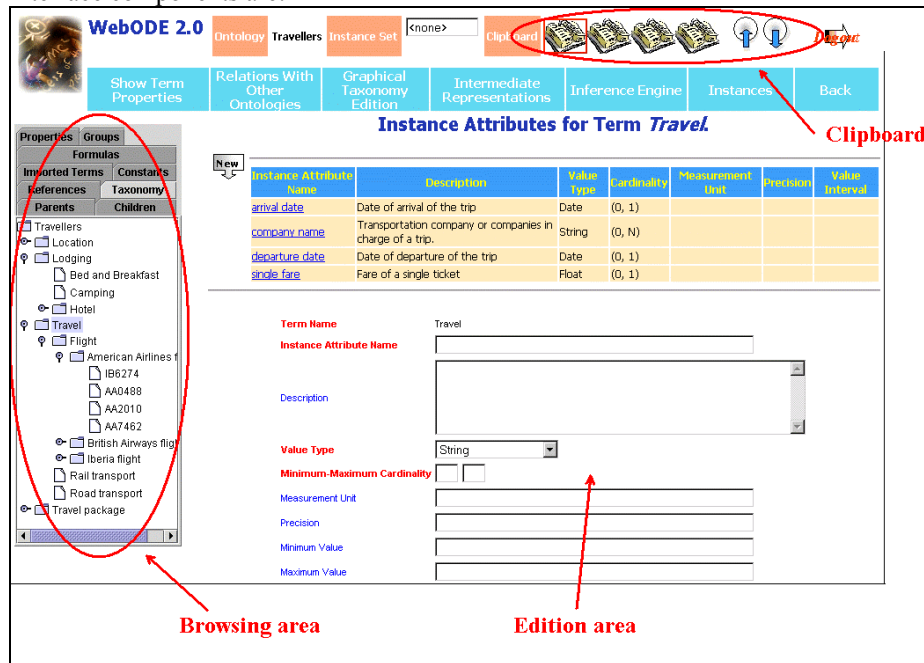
WebODE 2.0

Ontology Travellers Instance Set <none> Clipboard Logout

Show Term Properties | Relations With Other Ontologies | Graphical Taxonomy Edition | Intermediate Representations | Inference Engine | Instances | Back

Properties Groups
Formulas
Imported Terms Constants
References Taxonomy
Parents Children

Travellers
Location
Lodging
Bed and Breakfast
Camping
Hotel
Travel
Flight
American Airlines f
IB6274
AA0488
AA2010
AA7462
British Airways fligh
Iberia flight
Rail transport
Road transport
Travel package

Instance Attributes for Term Travel.

New

| Instance Attribute Name | Description | Value Type | Cardinality | Measurement Unit | Precision | Value Interval |
|---|---|---|---|---|---|---|
| arrival date | Date of arrival of the trip | Date | (0, 1) | | | |
| company name | Transportation company or companies in charge of a trip. | String | (0, N) | | | |
| departure date | Date of departure of the trip | Date | (0, 1) | | | |
| single fare | Fare of a single ticket | Float | (0, 1) | | | |

Term Name Travel
Instance Attribute Name
Description
Value Type String
Minimum-Maximum Cardinality
Measurement Unit
Precision
Minimum Value
Maximum Value

Clipboard

Browsing area

Edition area